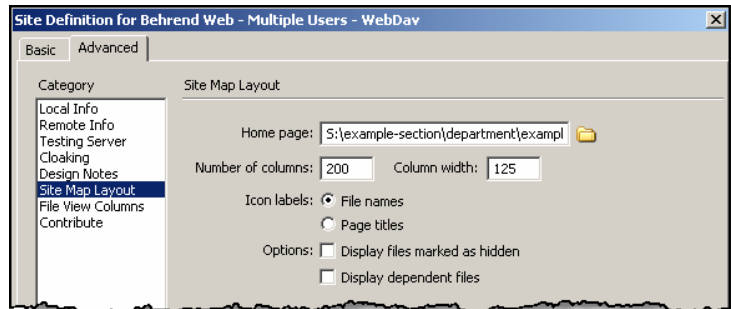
Site Definition for Behrend Web - Multiple Users - WebDav

Basic | Advanced

Category

Local Info
Remote Info
Testing Server
Cloaking
Design Notes
Site Map Layout
File View Columns
Contribute

Site Map Layout

Home page: S:\example-section\department\exampl

Number of columns: 200 Column width: 125

Icon labels: File names

Page titles

Options: Display files marked as hidden

Display dependent files